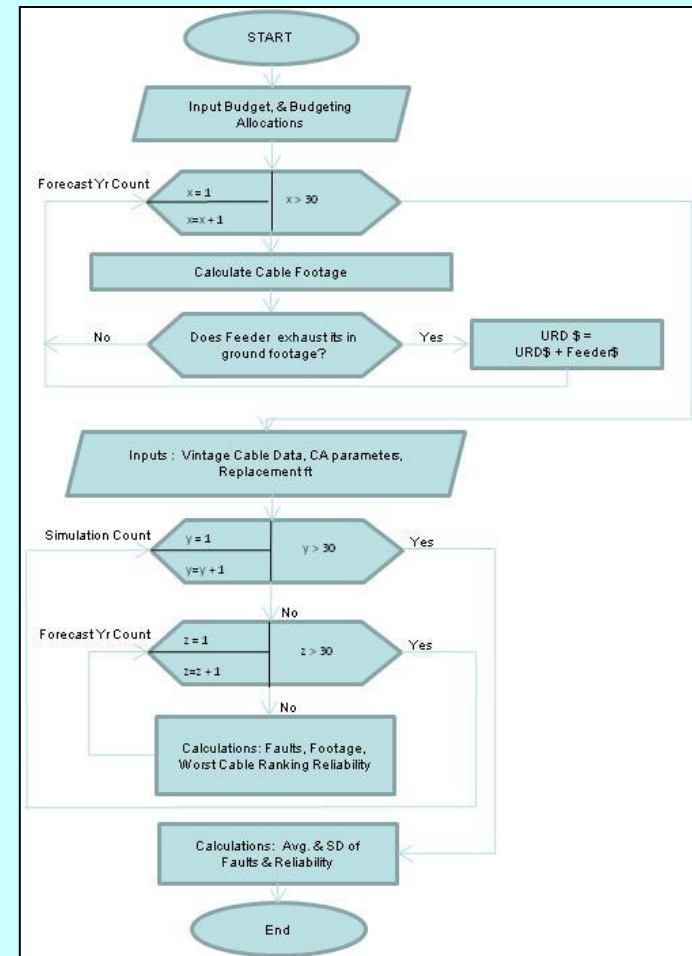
START

Input Budget, & Budgeting Allocations

Forecast Yr Count

x = 1

x=x + 1

x > 30

Calculate Cable Footage

No

Does Feeder exhaust its in ground footage?

Yes

URD $ = URD$ + Feeder$

Inputs : Vintage Cable Data, CA parameters, Replacement ft

Simulation Count

y = 1

y=y + 1

y > 30

Yes

No

Forecast Yr Count

z = 1

z=z + 1

z > 30

Yes

No

Calculations: Faults, Footage, Worst Cable Ranking Reliability

Calculations: Avg. & SD of Faults & Reliability

End